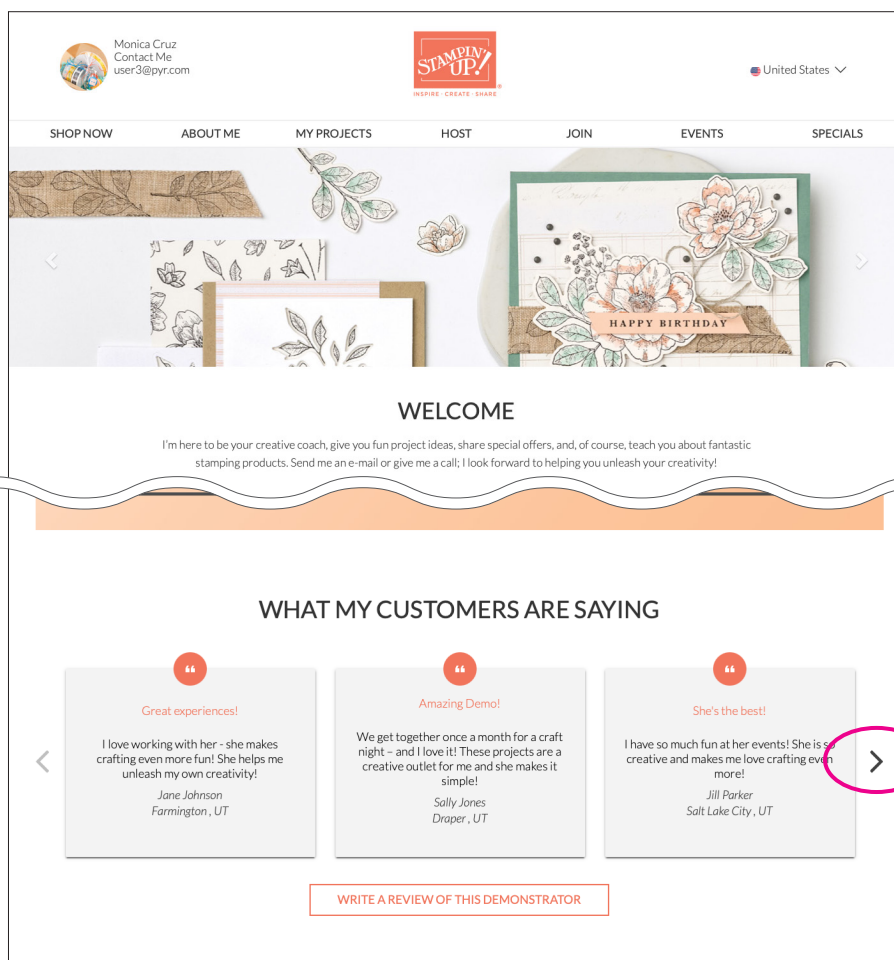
Monica Cruz
Contact Me
user3@pyr.com

STAMPIN' UP!
INSPIRE · CREATE · SHARE

United States

SHOP NOW
ABOUT ME
MY PROJECTS
HOST
JOIN
EVENTS
SPECIALS

HAPPY BIRTHDAY

WELCOME

I'm here to be your creative coach, give you fun project ideas, share special offers, and, of course, teach you about fantastic stamping products. Send me an e-mail or give me a call; I look forward to helping you unleash your creativity!

WHAT MY CUSTOMERS ARE SAYING

Great experiences!

I love working with her - she makes crafting even more fun! She helps me unleash my own creativity!

Jane Johnson
Farmington , UT

Amazing Demo!

We get together once a month for a craft night – and I love it! These projects are a creative outlet for me and she makes it simple!

Sally Jones
Draper , UT

She's the best!

I have so much fun at her events! She is so creative and makes me love crafting even more!

Jill Parker
Salt Lake City , UT

WRITE A REVIEW OF THIS DEMONSTRATOR